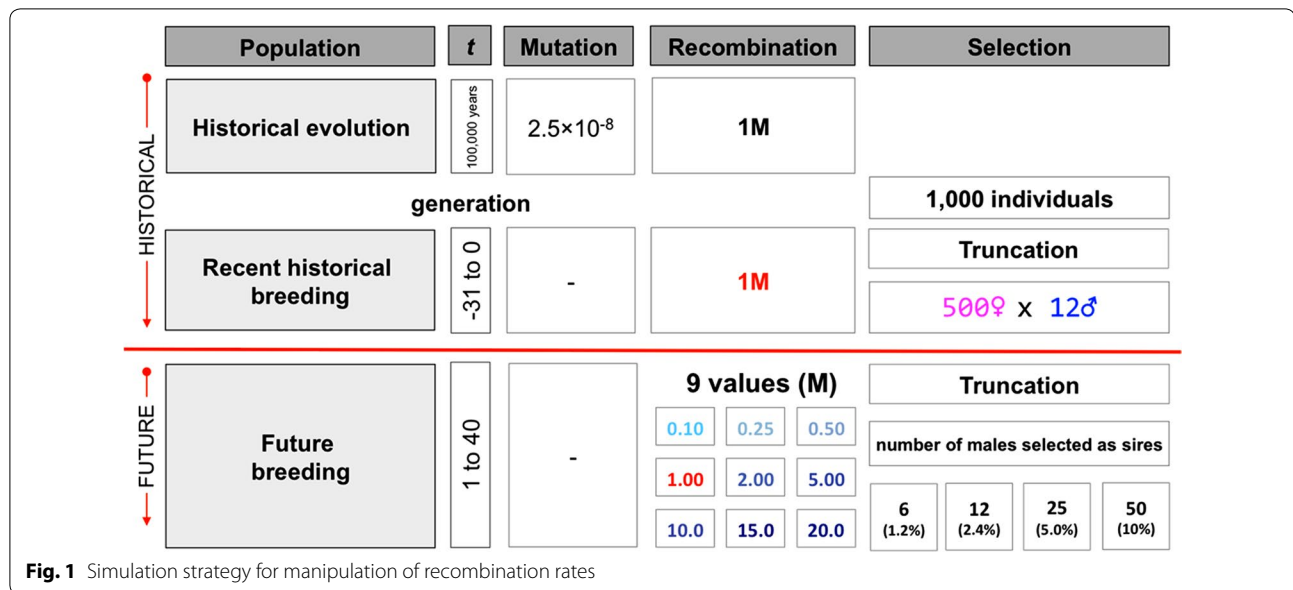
Population | $t$ | Mutation | Recombination | Selection

HISTORICAL

Historical evolution | 100,000 years | $2.5\times10^{-8}$ | 1M

generation

1,000 individuals

Recent historical breeding | -31 to 0 | - | 1M | Truncation

500♀ x 12♂

FUTURE

Future breeding | 1 to 40 | - | 9 values (M) | Truncation

| | | |
|---|---|---|
| 0.10 | 0.25 | 0.50 |
| 1.00 | 2.00 | 5.00 |
| 10.0 | 15.0 | 20.0 |

number of males selected as sires

6 (1.2%) | 12 (2.4%) | 25 (5.0%) | 50 (10%)

Fig. 1 Simulation strategy for manipulation of recombination rates